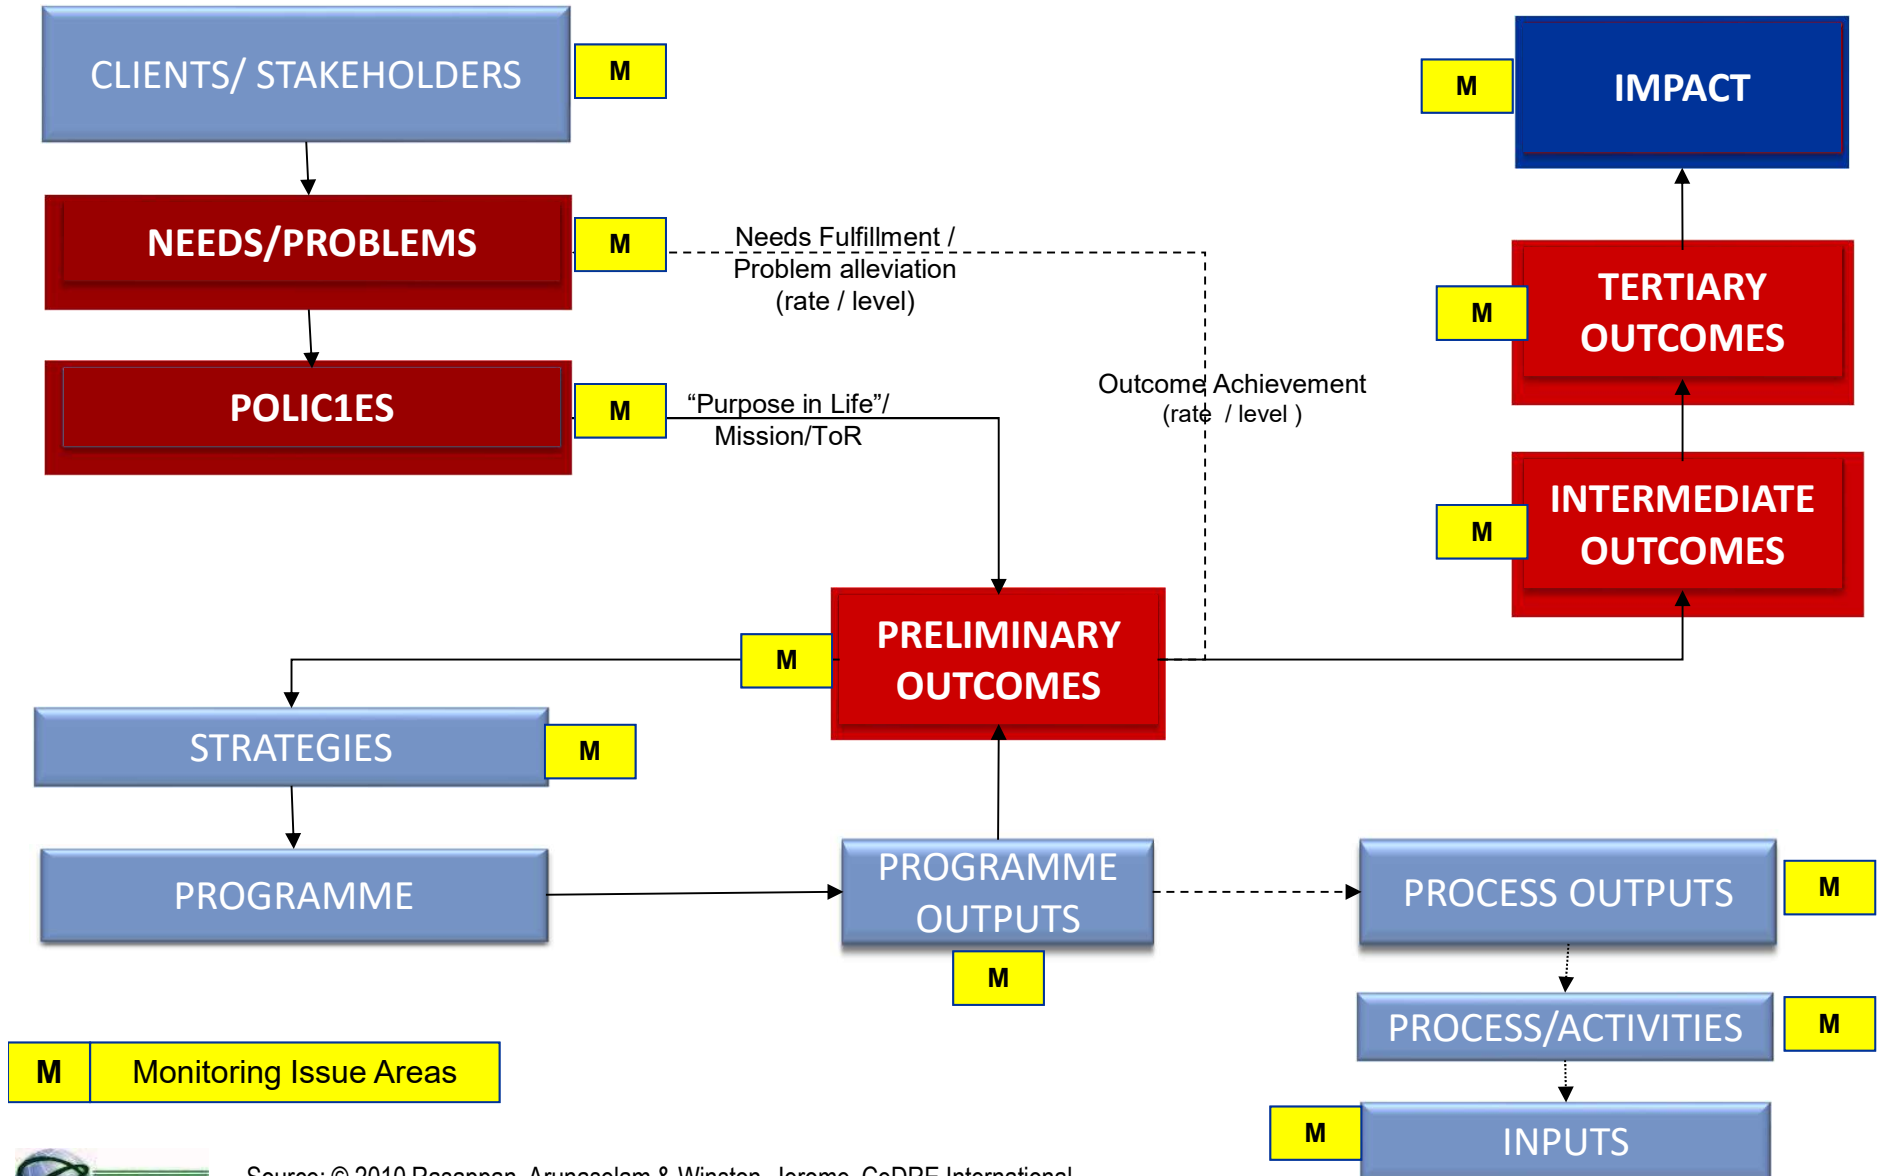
CLIENTS/ STAKEHOLDERS

M

M

IMPACT

NEEDS/PROBLEMS

M

Needs Fulfillment / Problem alleviation (rate / level)

TERTIARY OUTCOMES

M

POLIC1ES

M

"Purpose in Life"/ Mission/ToR

Outcome Achievement (rate / level )

INTERMEDIATE OUTCOMES

M

M

PRELIMINARY OUTCOMES

STRATEGIES

M

PROGRAMME

PROGRAMME OUTPUTS

PROCESS OUTPUTS

M

M

PROCESS/ACTIVITIES

M

M

Monitoring Issue Areas

M

INPUTS

Source: © 2010 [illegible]